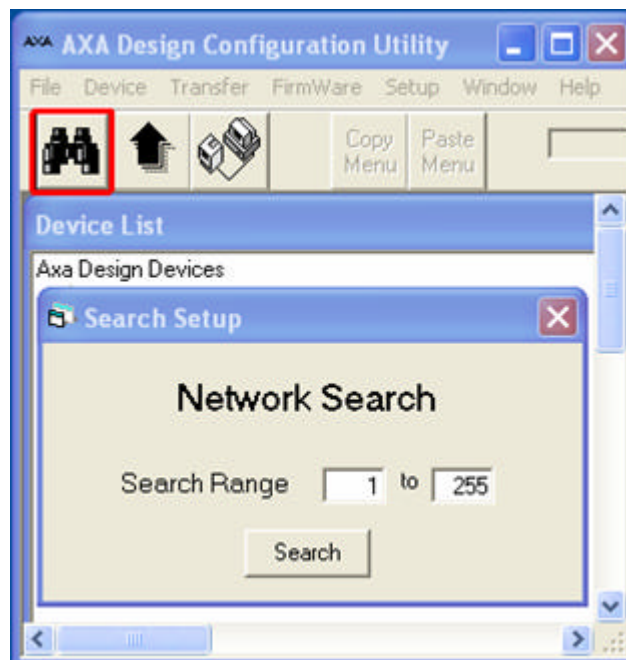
AXA AXA Design Configuration Utility

File Device Transfer FirmWare Setup Window Help

Copy Menu

Paste Menu

Device List

Axa Design Devices

Search Setup

Network Search

Search Range 1 to 255

Search